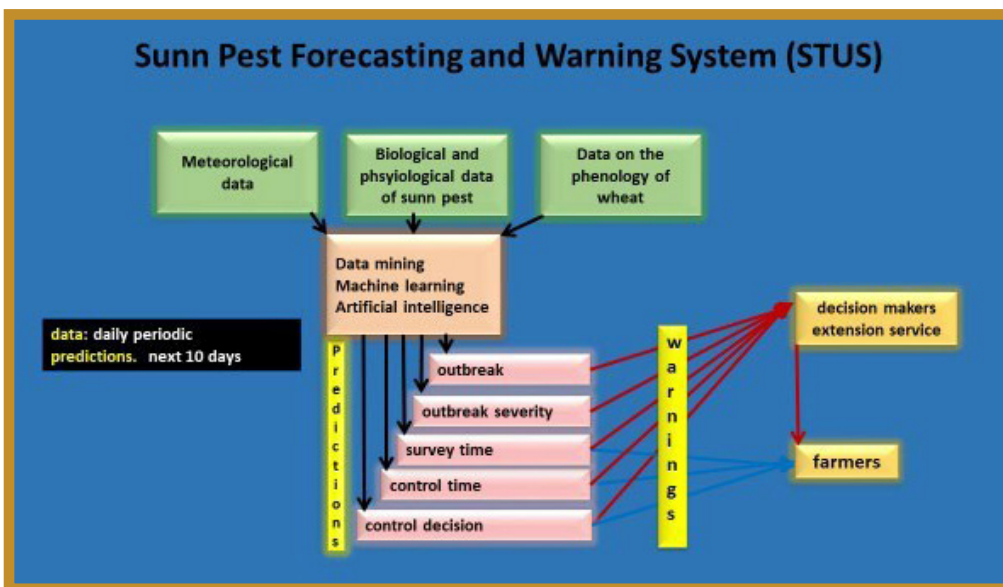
Sunn Pest Forecasting and Warning System (STUS)

Meteorological data

Biological and phsyiological data of sunn pest

Data on the phenology of wheat

Data mining
Machine learning
Artificial intelligence

data: daily periodic
predictions. next 10 days

predictions

outbreak

outbreak severity

survey time

control time

control decision

warnings

decision makers
extension service

farmers